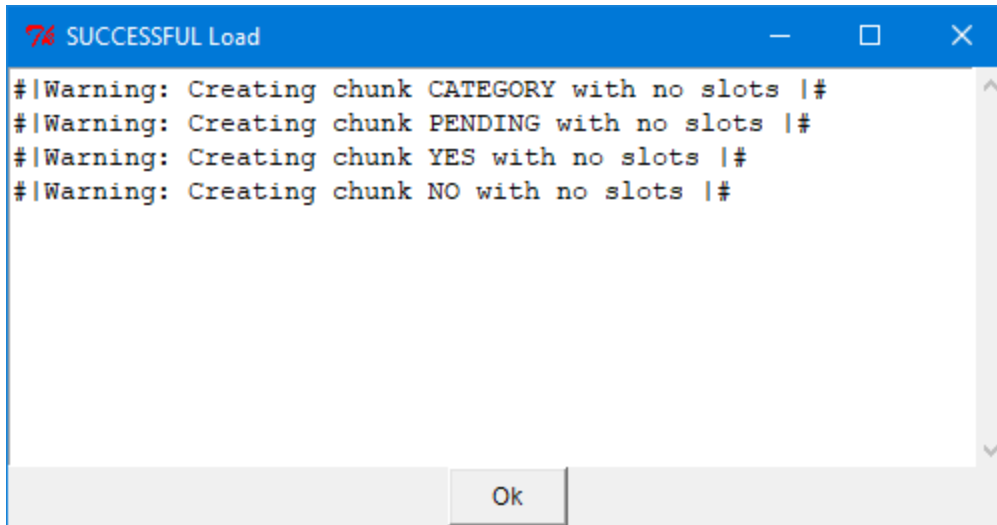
SUCCESSFUL Load

#|Warning: Creating chunk CATEGORY with no slots |#
#|Warning: Creating chunk PENDING with no slots |#
#|Warning: Creating chunk YES with no slots |#
#|Warning: Creating chunk NO with no slots |#

Ok